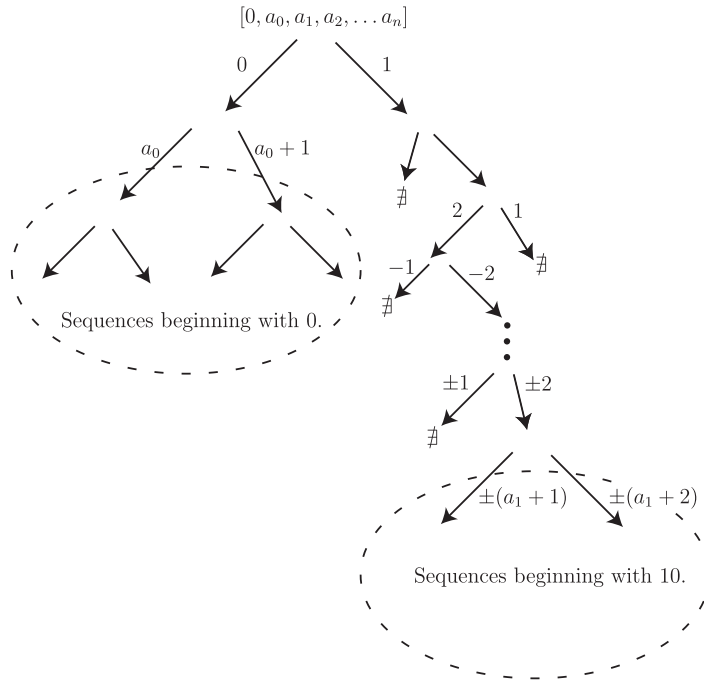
$[0, a_0, a_1, a_2, \dots a_n]$

0

1

$a_0$

$a_0 + 1$

$\nexists$

2

1

$-1$

$-2$

$\nexists$

$\nexists$

Sequences beginning with 0.

$\pm 1$

$\pm 2$

$\nexists$

$\pm(a_1 + 1)$

$\pm(a_1 + 2)$

Sequences beginning with 10.